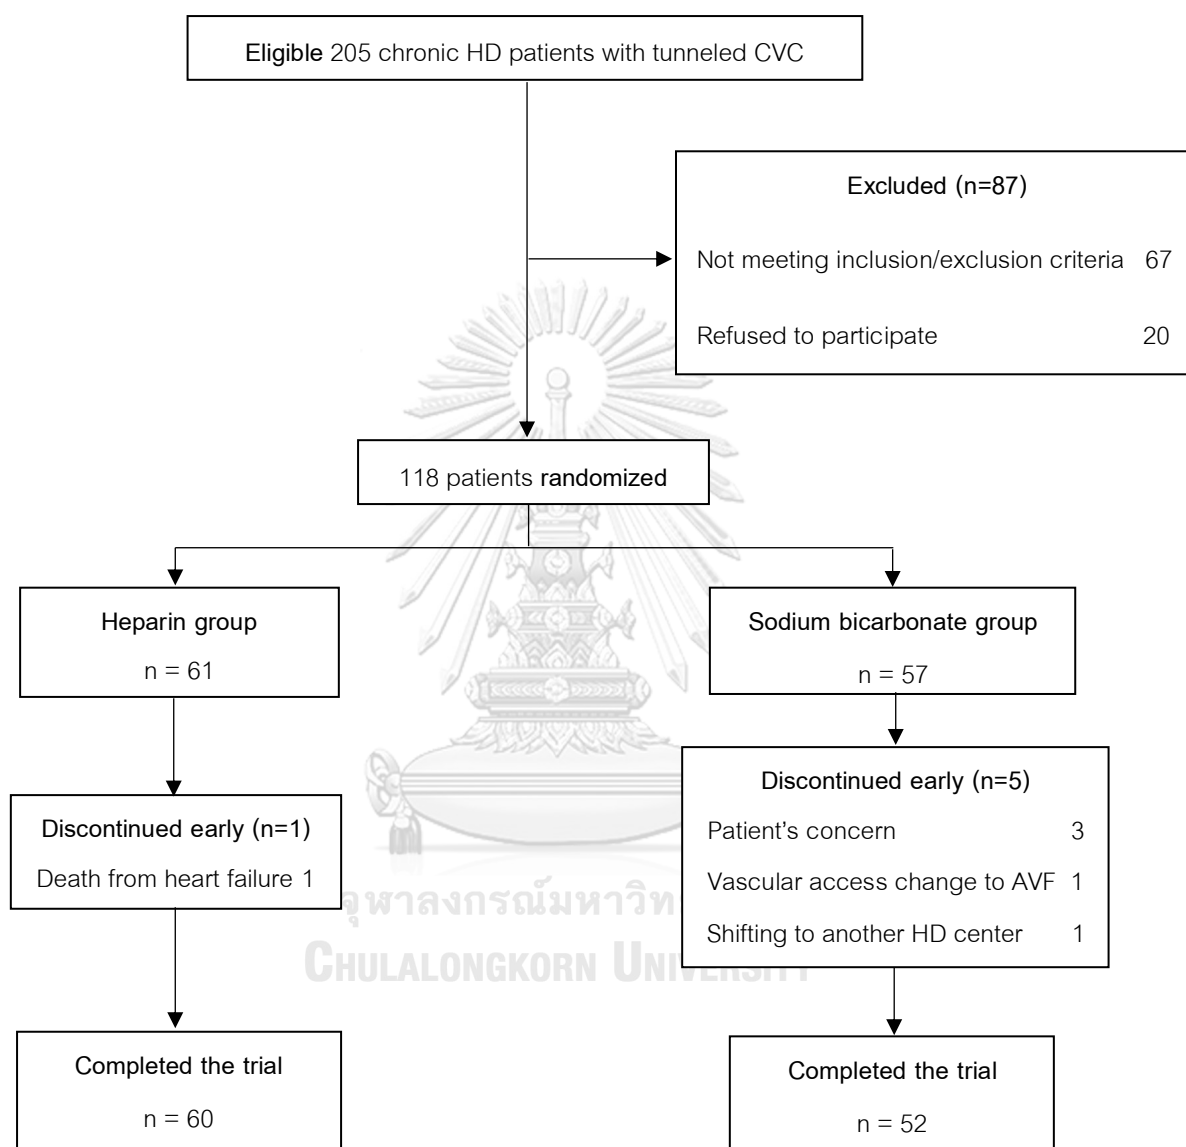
Eligible 205 chronic HD patients with tunneled CVC

Excluded (n=87)

Not meeting inclusion/exclusion criteria 67

Refused to participate 20

118 patients randomized

Heparin group

n = 61

Discontinued early (n=1)

Death from heart failure 1

Completed the trial

n = 60

Sodium bicarbonate group

n = 57

Discontinued early (n=5)

Patient's concern 3

Vascular access change to AVF 1

Shifting to another HD center 1

Completed the trial

n = 52

จุฬาลงกรณ์มหาวิทยาลัย
Chulalongkorn University